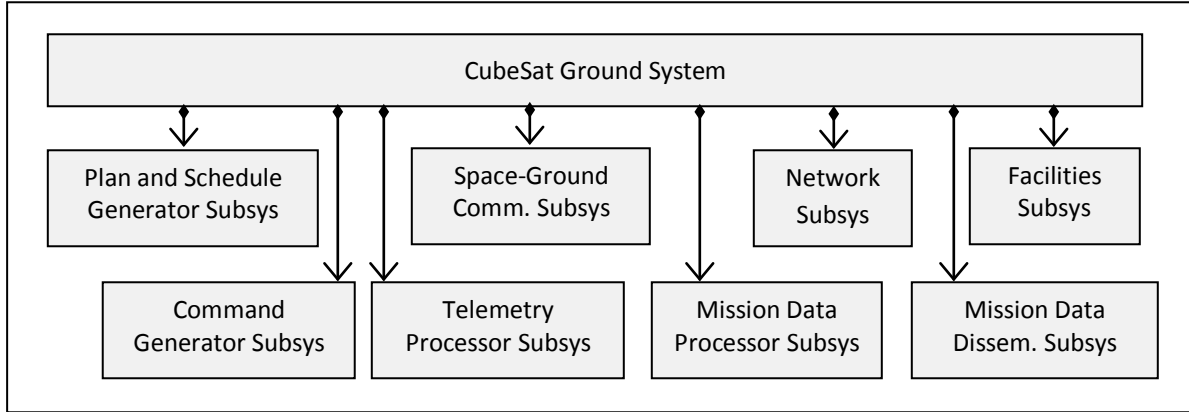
CubeSat Ground System

Plan and Schedule Generator Subsys

Space-Ground Comm. Subsys

Network Subsys

Facilities Subsys

Command Generator Subsys

Telemetry Processor Subsys

Mission Data Processor Subsys

Mission Data Dissem. Subsys